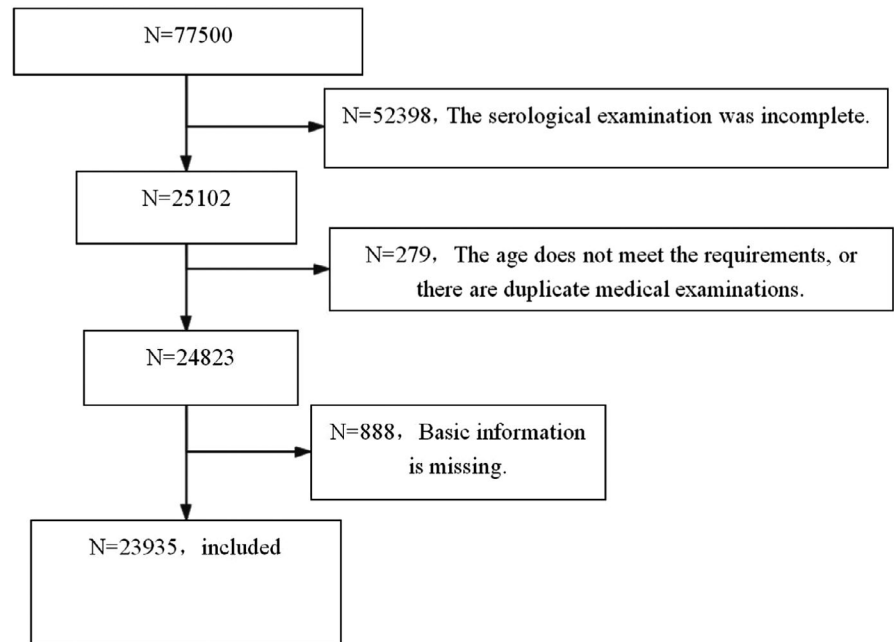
N=77500

N=52398，The serological examination was incomplete.

N=25102

N=279，The age does not meet the requirements, or there are duplicate medical examinations.

N=24823

N=888，Basic information is missing.

N=23935，included